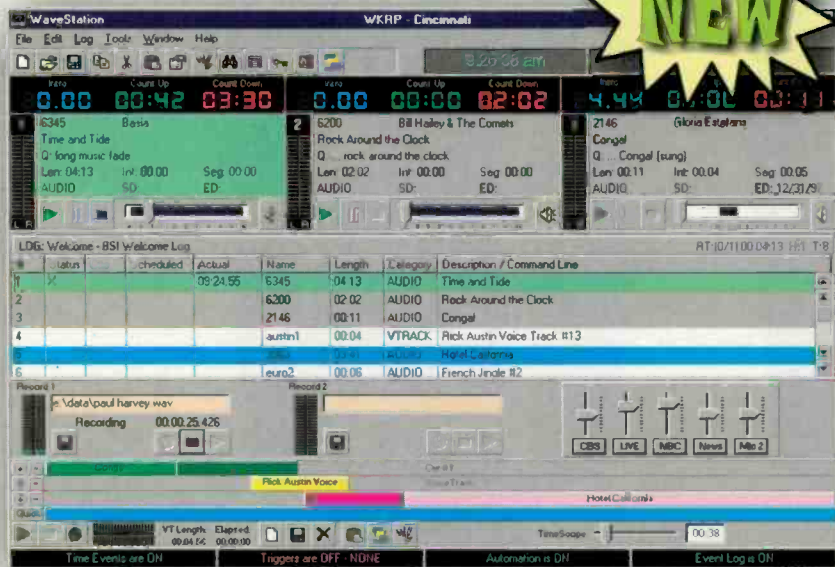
WaveStation

WKRP - Cincinnati

NEW

File Edit Log Tools Window Help

9:26:36 am

Intro Count Up Count Down
0.00 00:42 03:30

6345 Basia
Time and Tide
Q: long music fade
Len: 04:13 Int: 00:00 Seg: 00:00
AUDIO SD: ED:

Intro Count Up Count Down
0.00 00:00 02:02

2
6200 Bill Hailey & The Comets
Rock Around the Clock
Q: ... rock around the clock
Len: 02:02 Int: 00:00 Seg: 00:00
AUDIO SD: ED:

Intro
4.44 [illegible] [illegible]

2146 Gloria Estefan
Congal
Q: ... Congal (sung)
Len: 00:11 Int: 00:04 Seg: 00:05
AUDIO SD: ED: 12/31/9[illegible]

LOG: Welcome - BSI Welcome Log
AT:10/11/00 04:13 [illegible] T:8

| # | Status | | Scheduled | Actual | Name | Length | Category | Description / Command Line |
|---|---|---|---|---|---|---|---|---|
| 1 | X | | | 09:24:55 | 6345 | 04:13 | AUDIO | Time and Tide |
| 2 | | | | | 6200 | 02:02 | AUDIO | Rock Around the Clock |
| 3 | | | | | 2146 | 00:11 | AUDIO | Congal |
| 4 | | | | | austin1 | 00:04 | VTRACK | Rick Austin Voice Track #13 |
| 5 | | | | | 3063 | 03:41 | AUDIO | Hotel California |
| 6 | | | | | euro2 | 00:06 | AUDIO | French Jingle #2 |

Record 1
c:\data\paul harvey.wav
Recording 00:00:25.426

Record 2

CBS LIVE NBC News Mic 2

Congal
Cue #1
Rick Austin Voice
Voice Track
Hotel California

VT Length: 00:04.56 Elapsed: 00:00.00

TimeScope 00:38

Time Events are ON
Triggers are OFF - NONE
Automation is ON
Event Log is ON